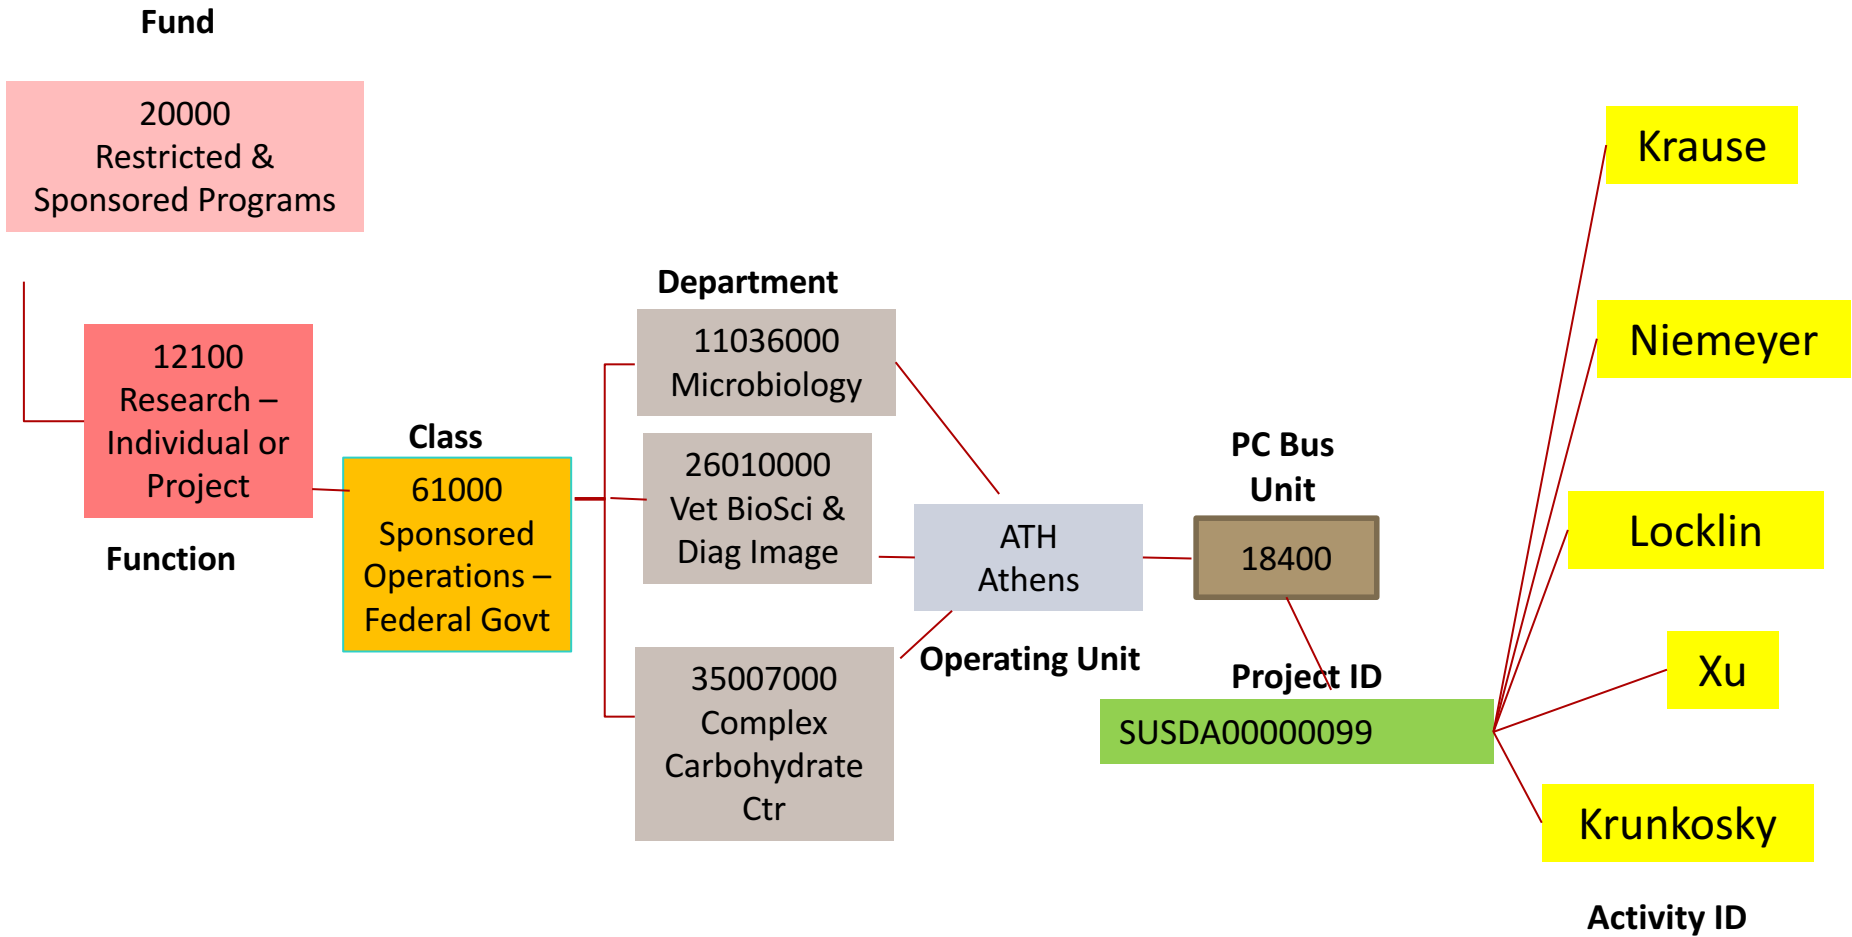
Fund

20000
Restricted &
Sponsored Programs

12100
Research –
Individual or
Project

Function

Class

61000
Sponsored
Operations –
Federal Govt

Department

11036000
Microbiology

26010000
Vet BioSci &
Diag Image

35007000
Complex
Carbohydrate
Ctr

ATH
Athens

Operating Unit

PC Bus
Unit

18400

Project ID

SUSDA00000099

Krause

Niemeyer

Locklin

Xu

Krunkosky

Activity ID